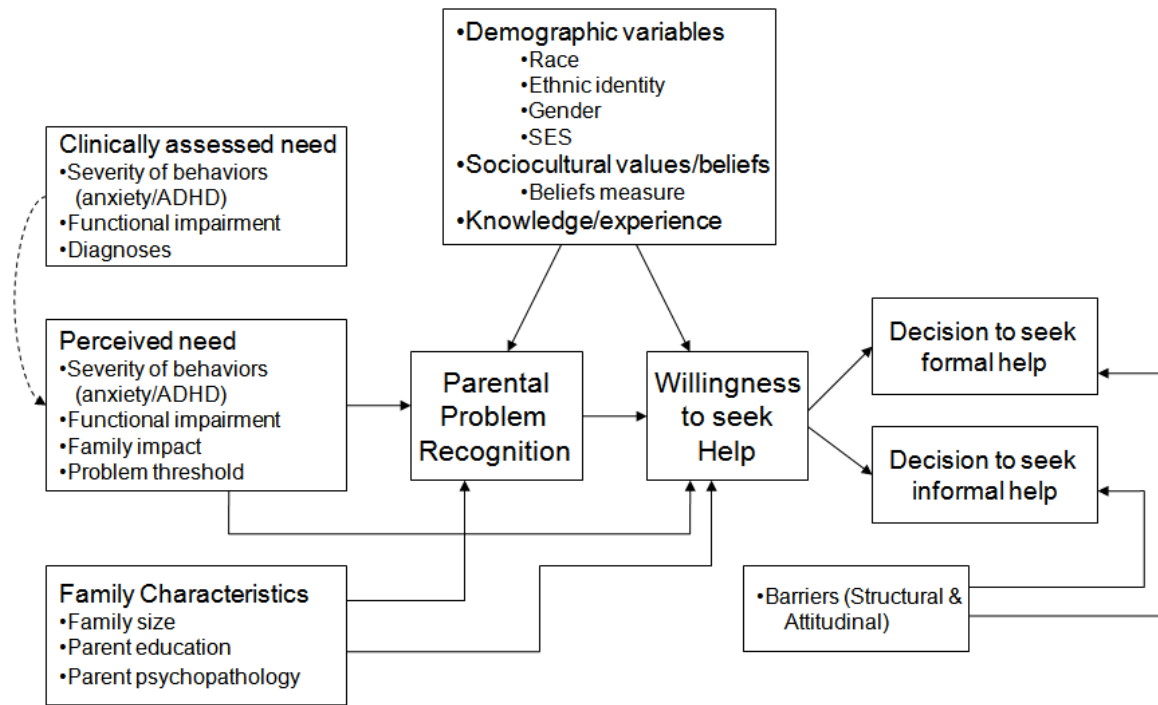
•Demographic variables
•Race
•Ethnic identity
•Gender
•SES
•Sociocultural values/beliefs
•Beliefs measure
•Knowledge/experience

Clinically assessed need
•Severity of behaviors (anxiety/ADHD)
•Functional impairment
•Diagnoses

Perceived need
•Severity of behaviors (anxiety/ADHD)
•Functional impairment
•Family impact
•Problem threshold

Parental Problem Recognition

Willingness to seek Help

Decision to seek formal help

Decision to seek informal help

Family Characteristics
•Family size
•Parent education
•Parent psychopathology

•Barriers (Structural & Attitudinal)